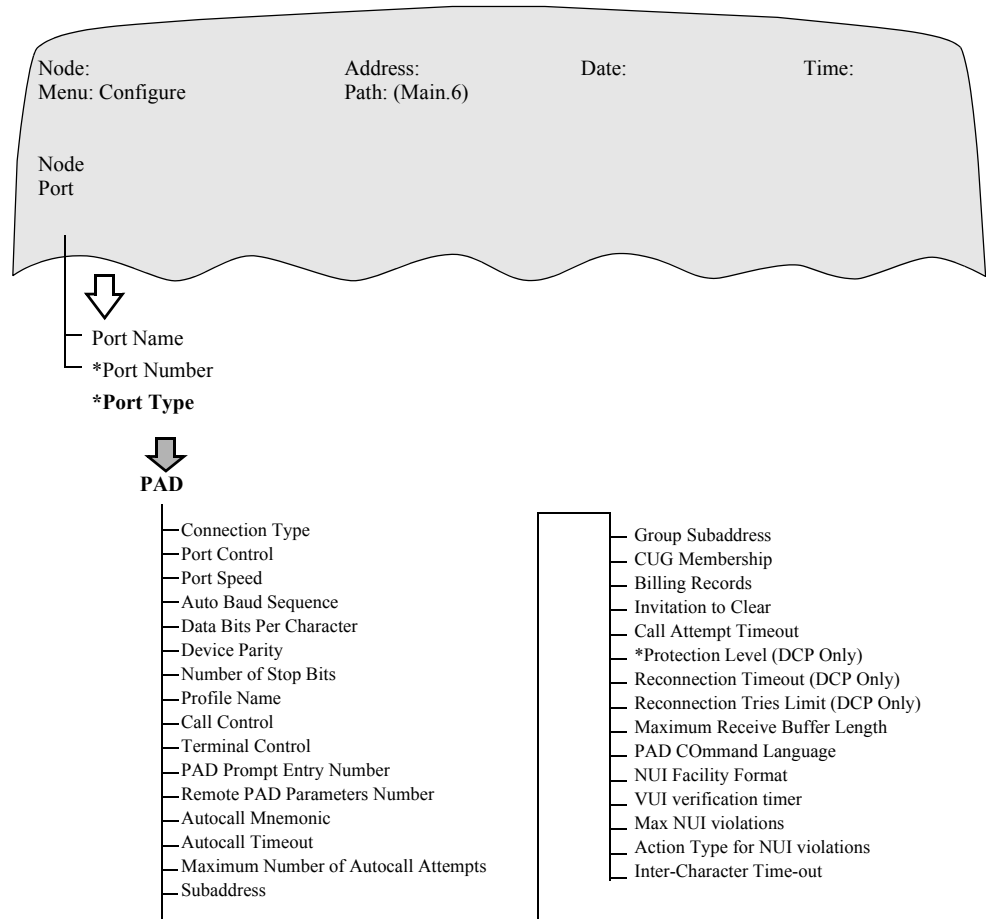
Node: Address: Date: Time:
Menu: Configure Path: (Main.6)

Node
Port

Port Name
*Port Number
**\*Port Type**

**PAD**

Connection Type
Port Control
Port Speed
Auto Baud Sequence
Data Bits Per Character
Device Parity
Number of Stop Bits
Profile Name
Call Control
Terminal Control
PAD Prompt Entry Number
Remote PAD Parameters Number
Autocall Mnemonic
Autocall Timeout
Maximum Number of Autocall Attempts
Subaddress

Group Subaddress
CUG Membership
Billing Records
Invitation to Clear
Call Attempt Timeout
*Protection Level (DCP Only)
Reconnection Timeout (DCP Only)
Reconnection Tries Limit (DCP Only)
Maximum Receive Buffer Length
PAD COmmand Language
NUI Facility Format
VUI verification timer
Max NUI violations
Action Type for NUI violations
Inter-Character Time-out